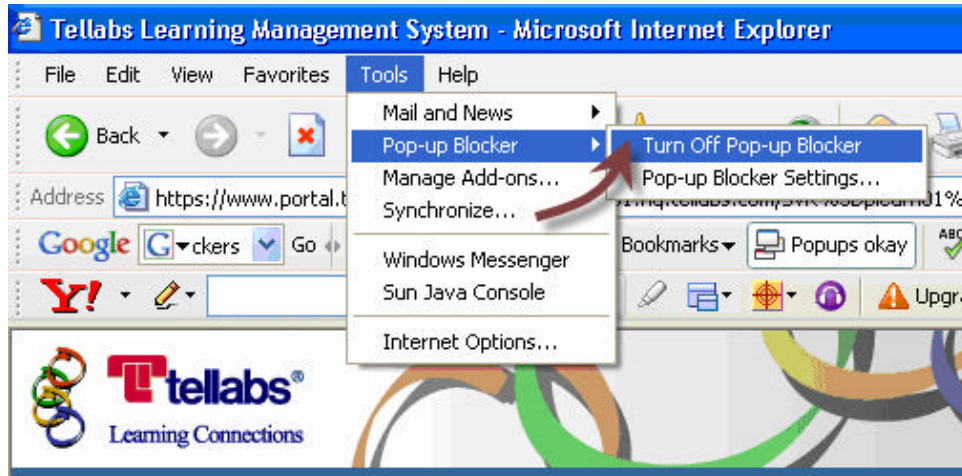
Tellabs Learning Management System - Microsoft Internet Explorer

File Edit View Favorites Tools Help

Back

Address https://www.portal.t

Google G ckers Go

Y!

Mail and News
Pop-up Blocker
Manage Add-ons...
Synchronize...
Windows Messenger
Sun Java Console
Internet Options...

Turn Off Pop-up Blocker
Pop-up Blocker Settings...

Bookmarks Popups okay

Upgra

tellabs®
Learning Connections